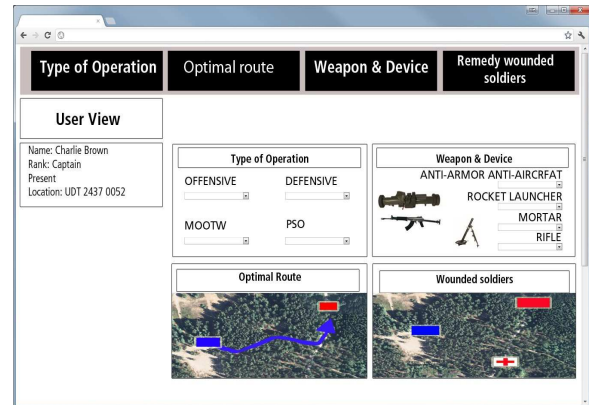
Type of Operation

Optimal route

Weapon & Device

Remedy wounded soldiers

User View

Name: Charlie Brown
Rank: Captain
Present
Location: UDT 2437 0052

Type of Operation

OFFENSIVE

DEFENSIVE

MOOTW

PSO

Weapon & Device

ANTI-ARMOR ANTI-AIRCRFAT

ROCKET LAUNCHER

MORTAR

RIFLE

Optimal Route

Wounded soldiers